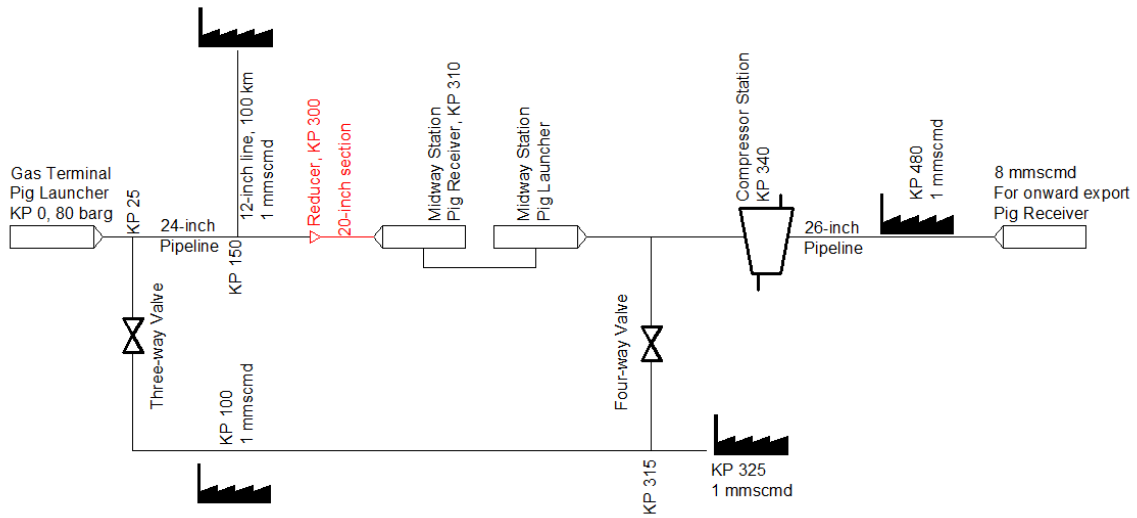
Gas Terminal
Pig Launcher
KP 0, 80 barg

KP 25

24-inch
Pipeline

12-inch line, 100 km
1 mmscmd

KP 150

Reducer, KP 300
20-inch section

Midway Station
Pig Receiver, KP 310

Midway Station
Pig Launcher

Compressor Station
KP 340

26-inch
Pipeline

KP 480
1 mmscmd

8 mmscmd
For onward export
Pig Receiver

Three-way Valve

KP 100
1 mmscmd

Four-way Valve

KP 315

KP 325
1 mmscmd